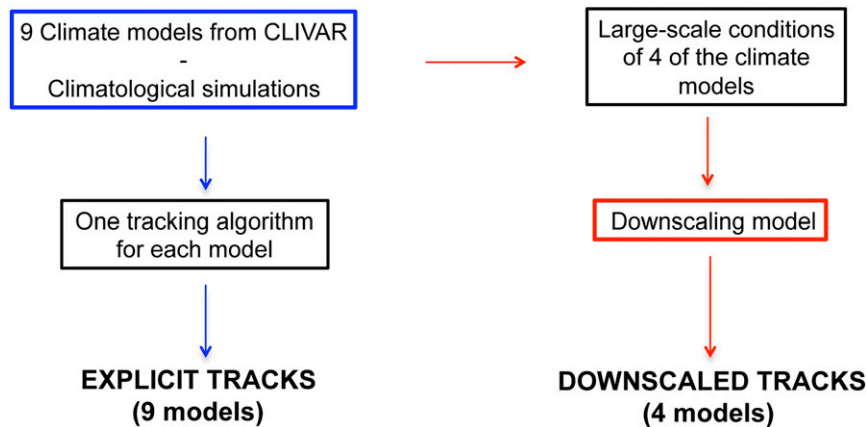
9 Climate models from CLIVAR
-
Climatological simulations

Large-scale conditions of 4 of the climate models

One tracking algorithm for each model

Downscaling model

EXPLICIT TRACKS
(9 models)

DOWNSCALED TRACKS
(4 models)